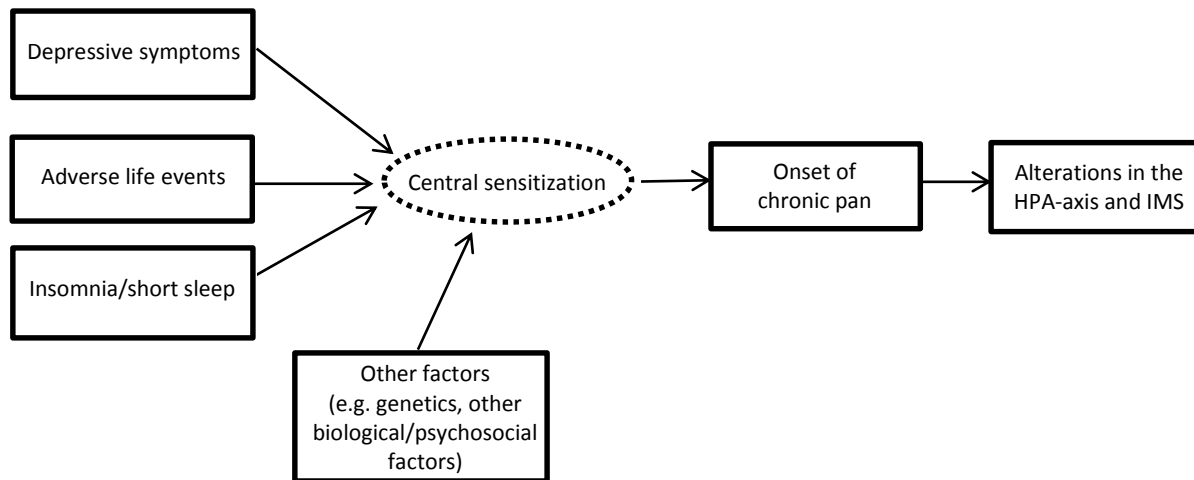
Depressive symptoms

Adverse life events

Insomnia/short sleep

Central sensitization

Onset of chronic pan

Alterations in the HPA-axis and IMS

Other factors (e.g. genetics, other biological/psychosocial factors)